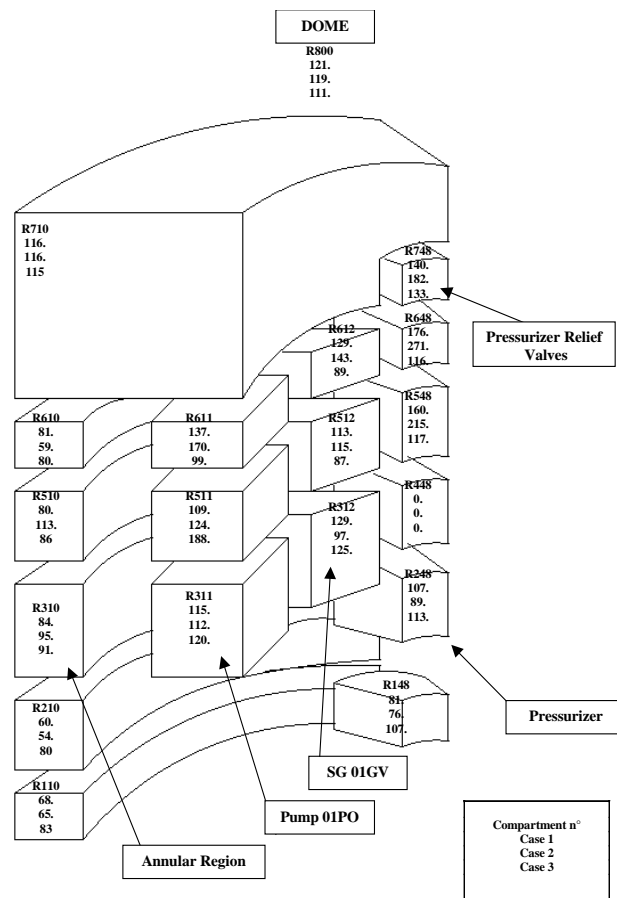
DOME
R800
121.
119.
111.

R710
116.
116.
115

R748
140.
182.
133.

R648
176.
271.
116.

R612
129.
143.
89.

Pressurizer Relief Valves

R610
81.
59.
80.

R611
137.
170.
99.

R512
113.
115.
87.

R548
160.
215.
117.

R510
80.
113.
86

R511
109.
124.
188.

R448
0.
0.
0.

R312
129.
97.
125.

R310
84.
95.
91.

R311
115.
112.
120.

R248
107.
89.
113.

R210
60.
54.
80

R148
81.
76.
107.

Pressurizer

SG 01GV

R110
68.
65.
83

Pump 01PO

Compartment n°
Case 1
Case 2
Case 3

Annular Region